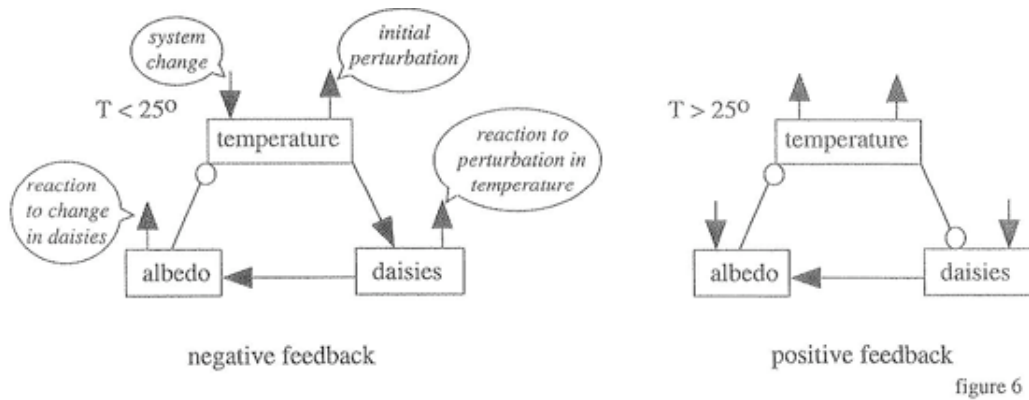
system change

initial perturbation

T < 25º

temperature

reaction to perturbation in temperature

reaction to change in daisies

albedo

daisies

negative feedback

T > 25º

temperature

albedo

daisies

positive feedback

figure 6